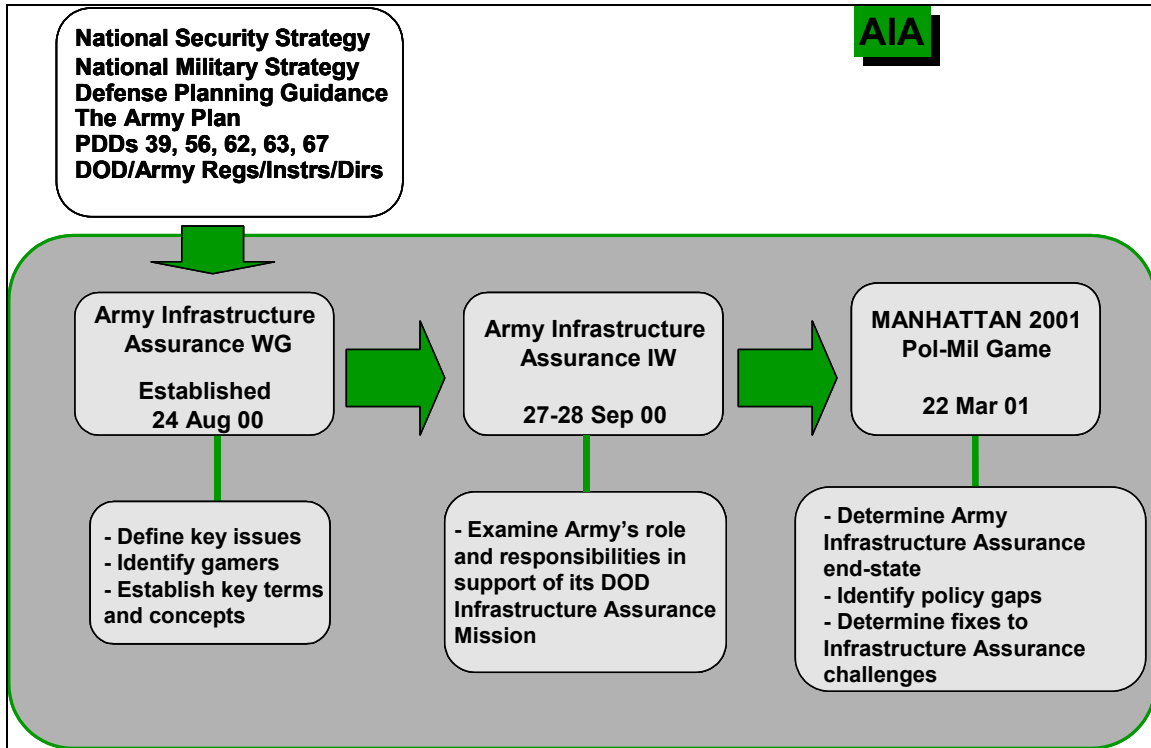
National Security Strategy
National Military Strategy
Defense Planning Guidance
The Army Plan
PDDs 39, 56, 62, 63, 67
DOD/Army Regs/Instrs/Dirs

AIA

Army Infrastructure Assurance WG

Established 24 Aug 00

Army Infrastructure Assurance IW

27-28 Sep 00

MANHATTAN 2001 Pol-Mil Game

22 Mar 01

- Define key issues
- Identify gamers
- Establish key terms and concepts

- Examine Army's role and responsibilities in support of its DOD Infrastructure Assurance Mission

- Determine Army Infrastructure Assurance end-state
- Identify policy gaps
- Determine fixes to Infrastructure Assurance challenges